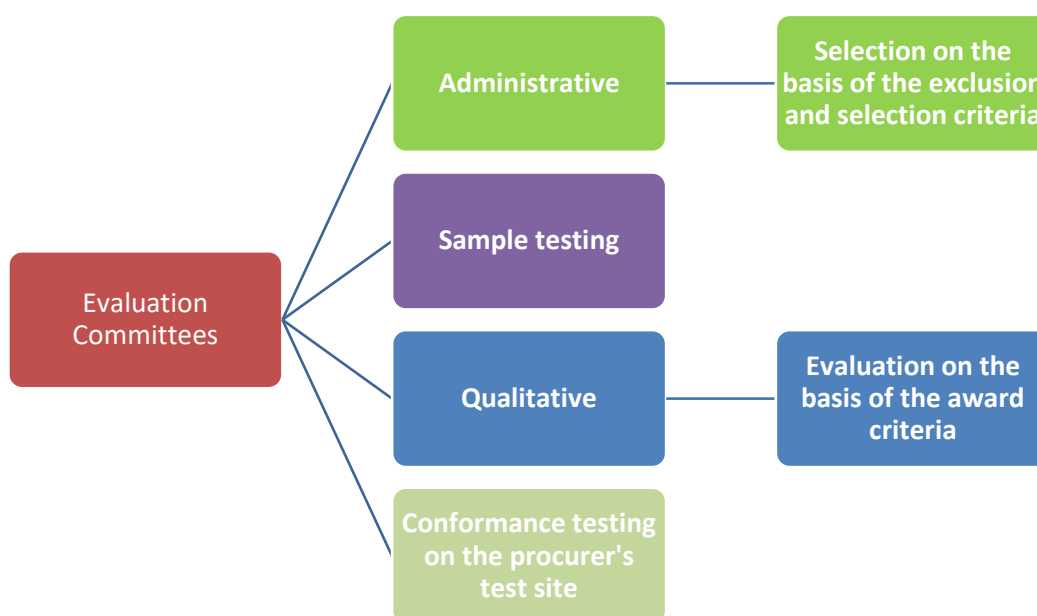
Evaluation Committees

Administrative

Selection on the basis of the exclusio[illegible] and selection criteri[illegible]

Sample testing

Qualitative

Evaluation on the basis of the award criteria

Conformance testing on the procurer's test site